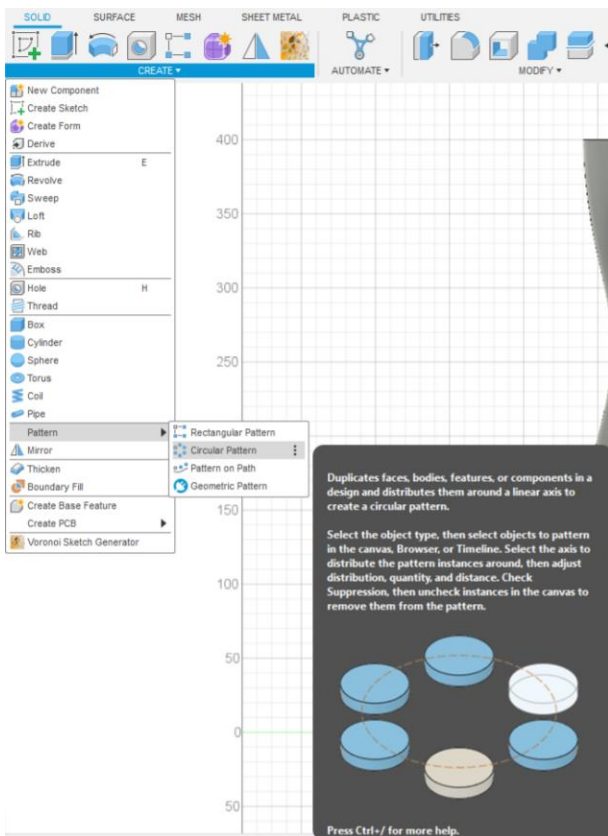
SOLID SURFACE MESH SHEET METAL PLASTIC UTILITIES

CREATE ▾

AUTOMATE ▾

MODIFY ▾

New Component
Create Sketch
Create Form
Derive
Extrude E
Revolve
Sweep
Loft
Rib
Web
Emboss
Hole H
Thread
Box
Cylinder
Sphere
Torus
Coil
Pipe
Pattern
Mirror
Thicken
Boundary Fill
Create Base Feature
Create PCB
Voronoi Sketch Generator

Rectangular Pattern
Circular Pattern
Pattern on Path
Geometric Pattern

400
350
300
250
150
100
50
0
50

Duplicates faces, bodies, features, or components in a design and distributes them around a linear axis to create a circular pattern.

Select the object type, then select objects to pattern in the canvas, Browser, or Timeline. Select the axis to distribute the pattern instances around, then adjust distribution, quantity, and distance. Check Suppression, then uncheck instances in the canvas to remove them from the pattern.

Press Ctrl+/ for more help.